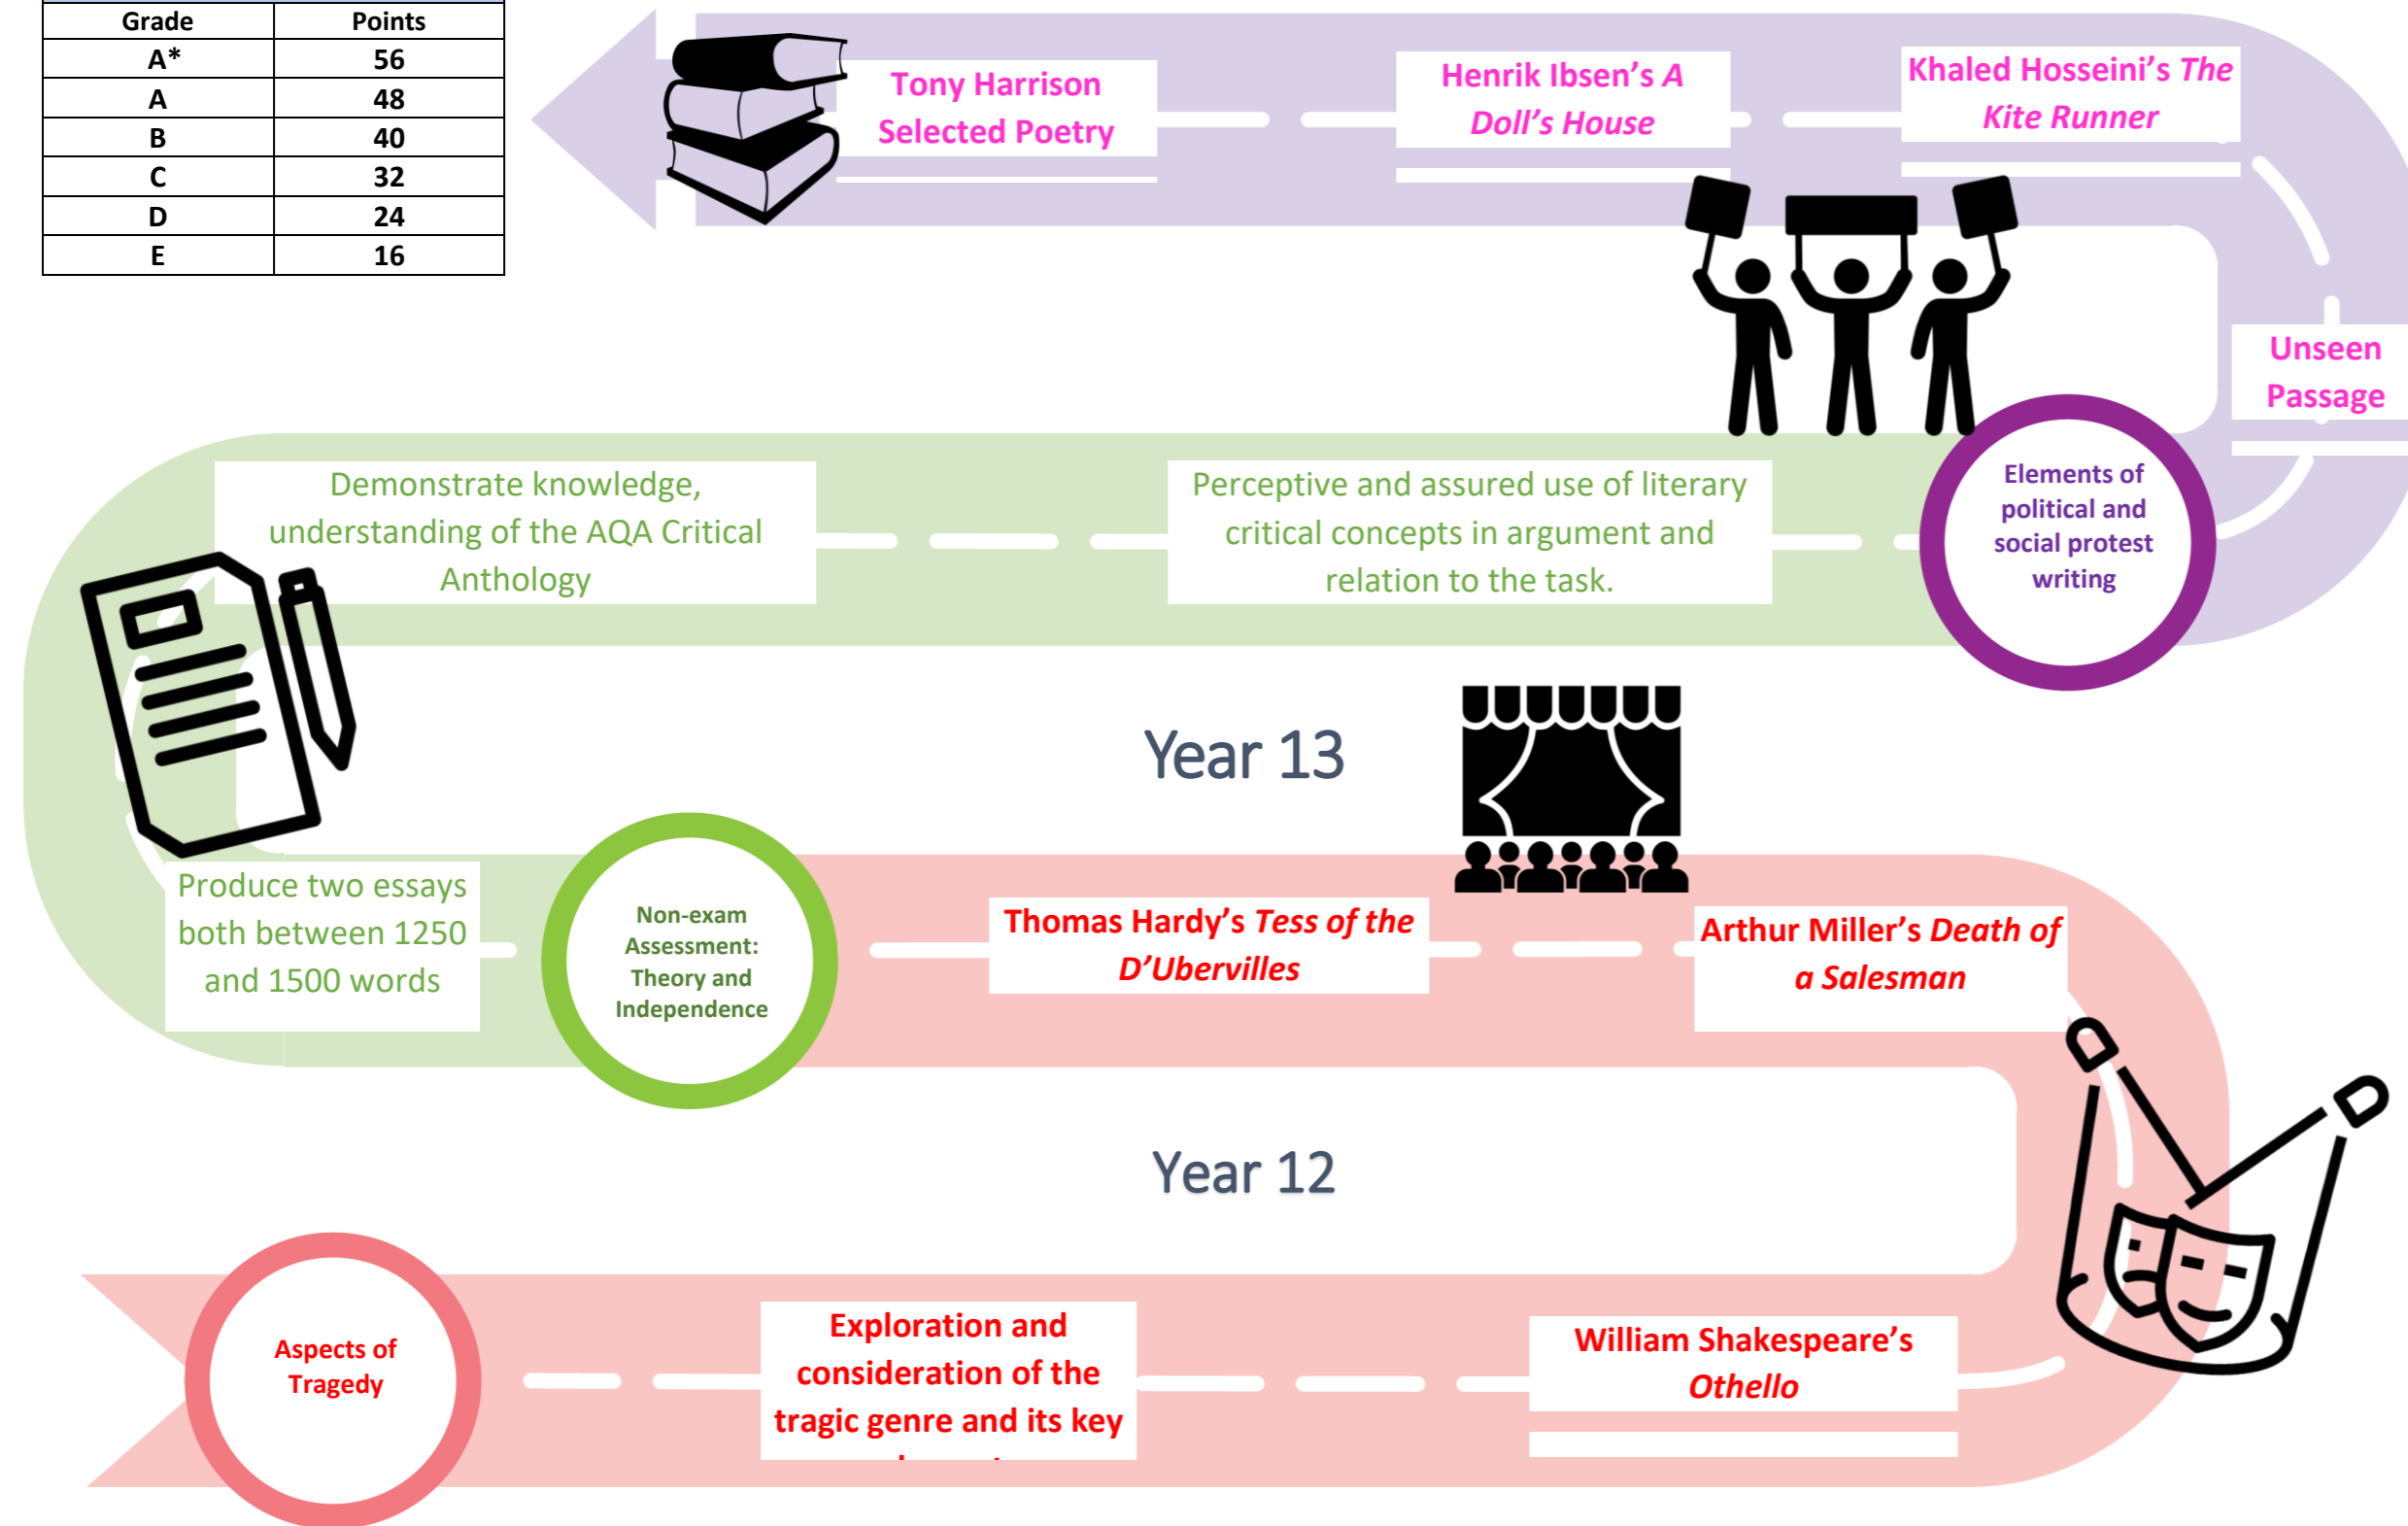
| Grade | Points |
|---|---|
| A* | 56 |
| A | 48 |
| B | 40 |
| C | 32 |
| D | 24 |
| E | 16 |

Tony Harrison Selected Poetry

Henrik Ibsen's *A Doll's House*

Khaled Hosseini's *The Kite Runner*

Unseen Passage

Elements of political and social protest writing

Perceptive and assured use of literary critical concepts in argument and relation to the task.

Demonstrate knowledge, understanding of the AQA Critical Anthology

Year 13

Produce two essays both between 1250 and 1500 words

Non-exam Assessment: Theory and Independence

Thomas Hardy's *Tess of the D'Ubervilles*

Arthur Miller's *Death of a Salesman*

Year 12

Aspects of Tragedy

Exploration and consideration of the tragic genre and its key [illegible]

William Shakespeare's *Othello*